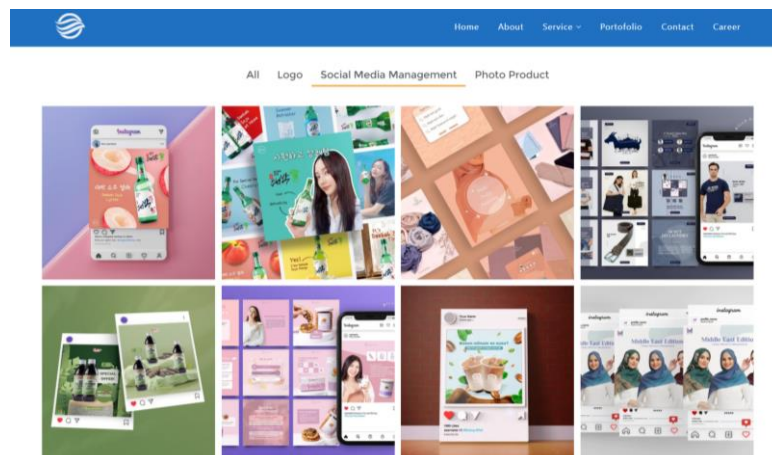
Home About Service Portofolio Contact Career

All Logo Social Media Management Photo Product

Instagram

Instagram

Instagram

Instagram

Instagram

Middle East Edition

Middle East Edition

Middle East Edition